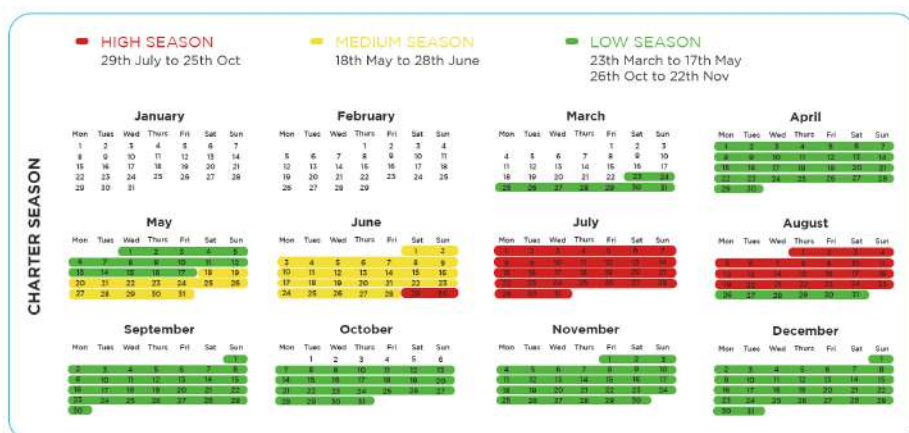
HIGH SEASON
29th July to 25th Oct

MEDIUM SEASON
18th May to 28th June

LOW SEASON
23th March to 17th May
26th Oct to 22th Nov

CHARTER SEASON

January

| Mon | Tues | Wed | Thurs | Fri | Sat | Sun |
|---|---|---|---|---|---|---|
| 1 | 2 | 3 | 4 | 5 | 6 | 7 |
| 8 | 9 | 10 | 11 | 12 | 13 | 14 |
| 15 | 16 | 17 | 18 | 19 | 20 | 21 |
| 22 | 23 | 24 | 25 | 26 | 27 | 28 |
| 29 | 30 | 31 | | | | |

February

| Mon | Tues | Wed | Thurs | Fri | Sat | Sun |
|---|---|---|---|---|---|---|
| | | | 1 | 2 | 3 | 4 |
| 5 | 6 | 7 | 8 | 9 | 10 | 11 |
| 12 | 13 | 14 | 15 | 16 | 17 | 18 |
| 19 | 20 | 21 | 22 | 23 | 24 | 25 |
| 26 | 27 | 28 | 29 | | | |

March

| Mon | Tues | Wed | Thurs | Fri | Sat | Sun |
|---|---|---|---|---|---|---|
| | | | | 1 | 2 | 3 |
| 4 | 5 | 6 | 7 | 8 | 9 | 10 |
| 11 | 12 | 13 | 14 | 15 | 16 | 17 |
| 18 | 19 | 20 | 21 | 22 | 23 | 24 |
| 25 | 26 | 27 | 28 | 29 | 30 | 31 |

April

| Mon | Tues | Wed | Thurs | Fri | Sat | Sun |
|---|---|---|---|---|---|---|
| 1 | 2 | 3 | 4 | 5 | 6 | 7 |
| 8 | 9 | 10 | 11 | 12 | 13 | 14 |
| 15 | 16 | 17 | 18 | 19 | 20 | 21 |
| 22 | 23 | 24 | 25 | 26 | 27 | 28 |
| 29 | 30 | | | | | |

May

| Mon | Tues | Wed | Thurs | Fri | Sat | Sun |
|---|---|---|---|---|---|---|
| | | 1 | 2 | 3 | 4 | 5 |
| 6 | 7 | 8 | 9 | 10 | 11 | 12 |
| 13 | 14 | 15 | 16 | 17 | 18 | 19 |
| 20 | 21 | 22 | 23 | 24 | 25 | 26 |
| 27 | 28 | 29 | 30 | 31 | | |

June

| Mon | Tues | Wed | Thurs | Fri | Sat | Sun |
|---|---|---|---|---|---|---|
| | | | | | 1 | 2 |
| 3 | 4 | 5 | 6 | 7 | 8 | 9 |
| 10 | 11 | 12 | 13 | 14 | 15 | 16 |
| 17 | 18 | 19 | 20 | 21 | 22 | 23 |
| 24 | 25 | 26 | 27 | 28 | 29 | 30 |

July

| Mon | Tues | Wed | Thurs | Fri | Sat | Sun |
|---|---|---|---|---|---|---|
| 1 | 2 | 3 | 4 | 5 | 6 | 7 |
| 8 | 9 | 10 | 11 | 12 | 13 | 14 |
| 15 | 16 | 17 | 18 | 19 | 20 | 21 |
| 22 | 23 | 24 | 25 | 26 | 27 | 28 |
| 29 | 30 | 31 | | | | |

August

| Mon | Tues | Wed | Thurs | Fri | Sat | Sun |
|---|---|---|---|---|---|---|
| | | | 1 | 2 | 3 | 4 |
| 5 | 6 | 7 | 8 | 9 | 10 | 11 |
| 12 | 13 | 14 | 15 | 16 | 17 | 18 |
| 19 | 20 | 21 | 22 | 23 | 24 | 25 |
| 26 | 27 | 28 | 29 | 30 | 31 | |

September

| Mon | Tues | Wed | Thurs | Fri | Sat | Sun |
|---|---|---|---|---|---|---|
| | | | | | | 1 |
| 2 | 3 | 4 | 5 | 6 | 7 | 8 |
| 9 | 10 | 11 | 12 | 13 | 14 | 15 |
| 16 | 17 | 18 | 19 | 20 | 21 | 22 |
| 23 | 24 | 25 | 26 | 27 | 28 | 29 |
| 30 | | | | | | |

October

| Mon | Tues | Wed | Thurs | Fri | Sat | Sun |
|---|---|---|---|---|---|---|
| | 1 | 2 | 3 | 4 | 5 | 6 |
| 7 | 8 | 9 | 10 | 11 | 12 | 13 |
| 14 | 15 | 16 | 17 | 18 | 19 | 20 |
| 21 | 22 | 23 | 24 | 25 | 26 | 27 |
| 28 | 29 | 30 | 31 | | | |

November

| Mon | Tues | Wed | Thurs | Fri | Sat | Sun |
|---|---|---|---|---|---|---|
| | | | | 1 | 2 | 3 |
| 4 | 5 | 6 | 7 | 8 | 9 | 10 |
| 11 | 12 | 13 | 14 | 15 | 16 | 17 |
| 18 | 19 | 20 | 21 | 22 | 23 | 24 |
| 25 | 26 | 27 | 28 | 29 | 30 | |

December

| Mon | Tues | Wed | Thurs | Fri | Sat | Sun |
|---|---|---|---|---|---|---|
| | | | | | | 1 |
| 2 | 3 | 4 | 5 | 6 | 7 | 8 |
| 9 | 10 | 11 | 12 | 13 | 14 | 15 |
| 16 | 17 | 18 | 19 | 20 | 21 | 22 |
| 23 | 24 | 25 | 26 | 27 | 28 | 29 |
| 30 | 31 | | | | | |